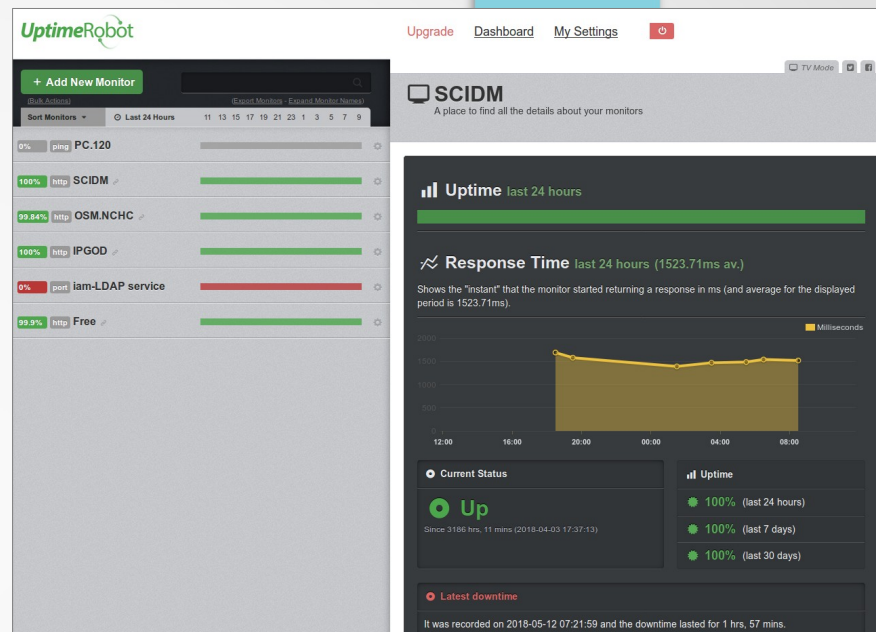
UptimeRobot

Upgrade Dashboard My Settings

+ Add New Monitor

(Bulk Actions) (Export Monitors - Expand Monitor Names)

Sort Monitors Last 24 Hours 11 13 15 17 19 21 23 1 3 5 7 9

0% ping PC.120

100% http SCIDM

99.84% http OSM.NCHC

100% http IPGOD

0% port iam-LDAP service

99.9% http Free

TV Mode

SCIDM
A place to find all the details about your monitors

Uptime last 24 hours

Response Time last 24 hours (1523.71ms av.)

Shows the "instant" that the monitor started returning a response in ms (and average for the displayed period is 1523.71ms).

Milliseconds

2000
1500
1000
500
0

12:00 16:00 20:00 00:00 04:00 08:00

Current Status

Up

Since 3186 hrs, 11 mins (2018-04-03 17:37:13)

Uptime

100% (last 24 hours)

100% (last 7 days)

100% (last 30 days)

Latest downtime

It was recorded on 2018-05-12 07:21:59 and the downtime lasted for 1 hrs, 57 mins.